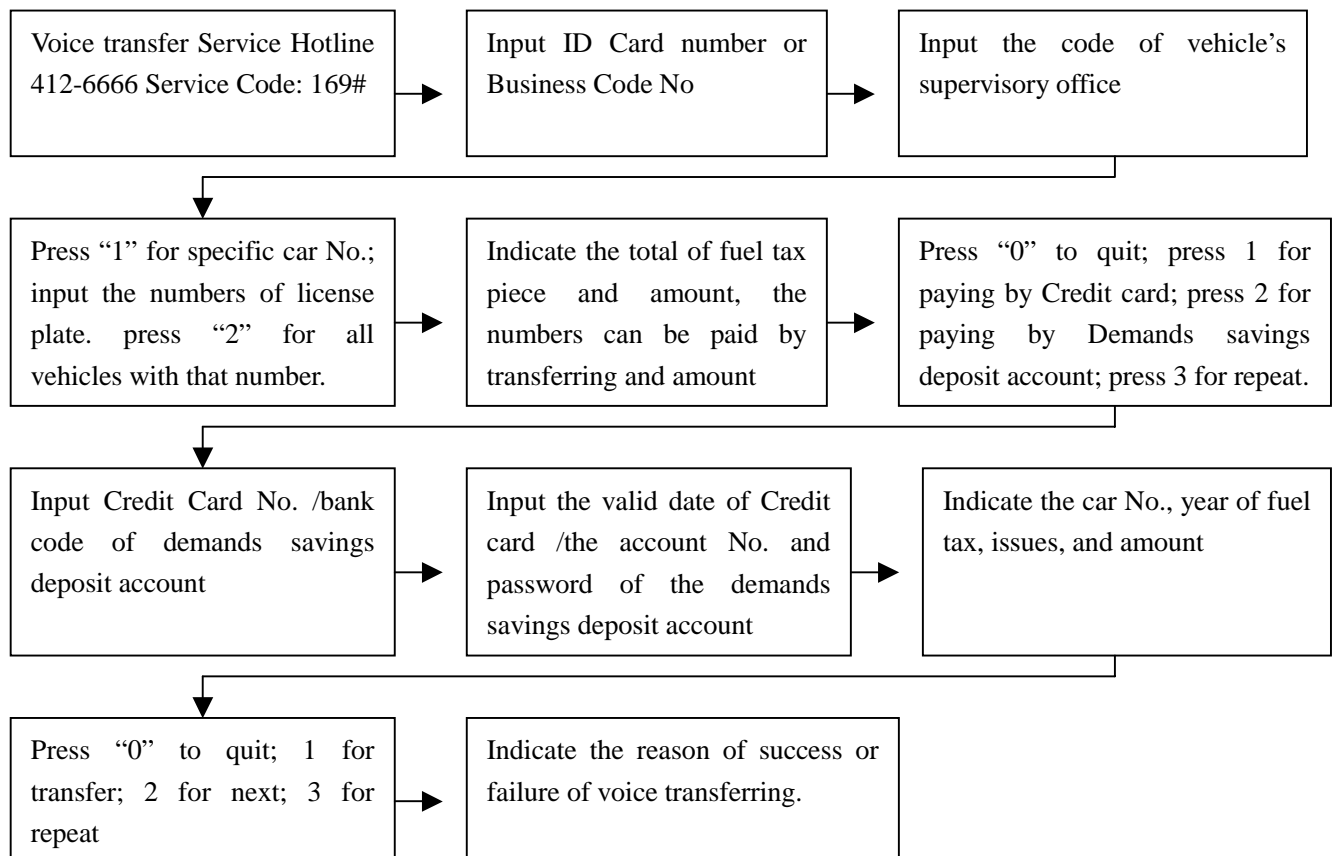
Voice transfer Service Hotline 412-6666 Service Code: 169#

Input ID Card number or Business Code No

Input the code of vehicle's supervisory office

Press "1" for specific car No.; input the numbers of license plate. press "2" for all vehicles with that number.

Indicate the total of fuel tax piece and amount, the numbers can be paid by transferring and amount

Press "0" to quit; press 1 for paying by Credit card; press 2 for paying by Demands savings deposit account; press 3 for repeat.

Input Credit Card No. /bank code of demands savings deposit account

Input the valid date of Credit card /the account No. and password of the demands savings deposit account

Indicate the car No., year of fuel tax, issues, and amount

Press "0" to quit; 1 for transfer; 2 for next; 3 for repeat

Indicate the reason of success or failure of voice transferring.